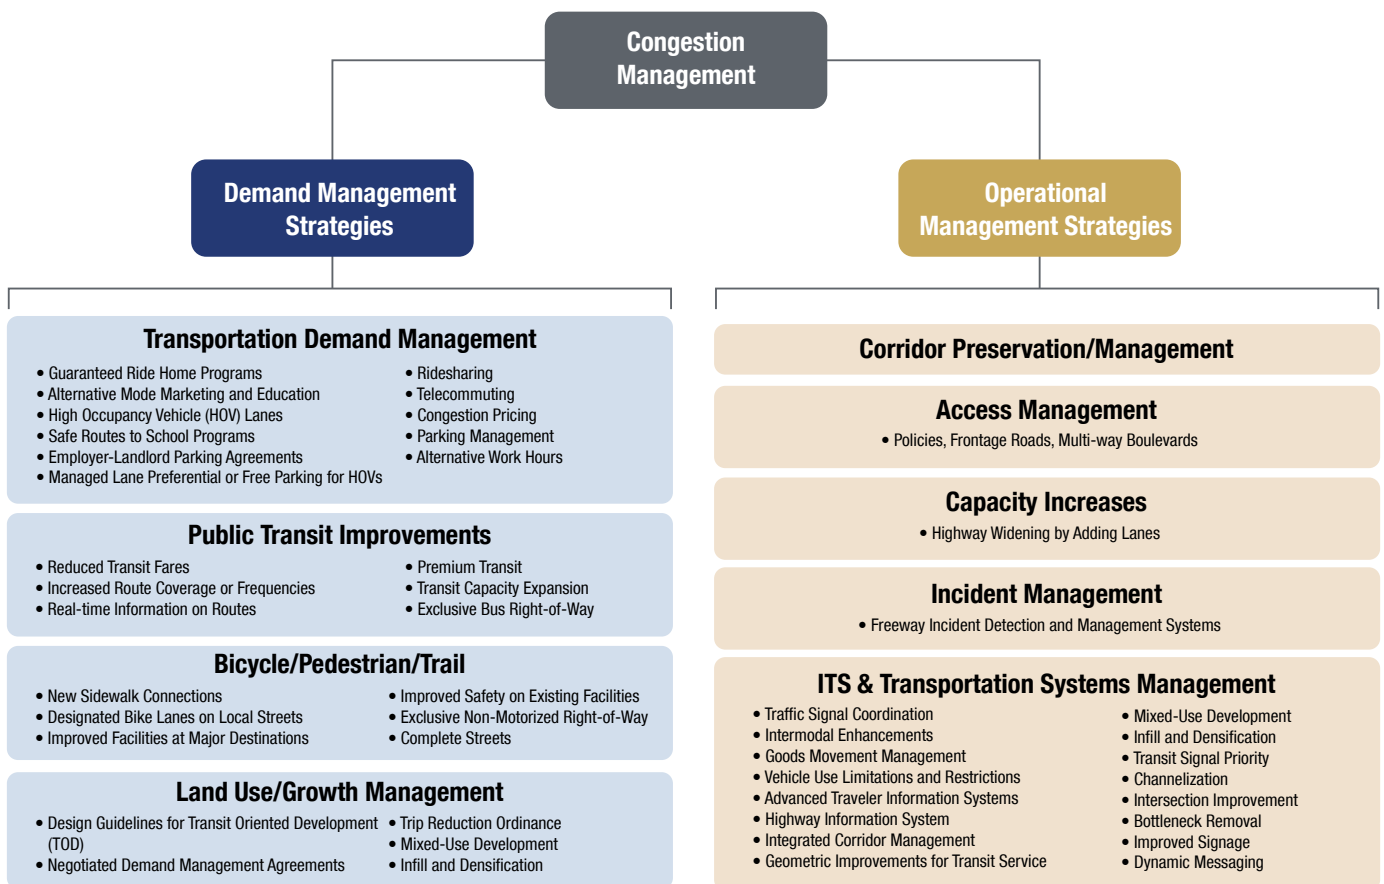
Congestion Management

Demand Management Strategies

Operational Management Strategies

Transportation Demand Management

• Guaranteed Ride Home Programs
• Alternative Mode Marketing and Education
• High Occupancy Vehicle (HOV) Lanes
• Safe Routes to School Programs
• Employer-Landlord Parking Agreements
• Managed Lane Preferential or Free Parking for HOVs

• Ridesharing
• Telecommuting
• Congestion Pricing
• Parking Management
• Alternative Work Hours

Public Transit Improvements

• Reduced Transit Fares
• Increased Route Coverage or Frequencies
• Real-time Information on Routes

• Premium Transit
• Transit Capacity Expansion
• Exclusive Bus Right-of-Way

Bicycle/Pedestrian/Trail

• New Sidewalk Connections
• Designated Bike Lanes on Local Streets
• Improved Facilities at Major Destinations

• Improved Safety on Existing Facilities
• Exclusive Non-Motorized Right-of-Way
• Complete Streets

Land Use/Growth Management

• Design Guidelines for Transit Oriented Development (TOD)
• Negotiated Demand Management Agreements

• Trip Reduction Ordinance
• Mixed-Use Development
• Infill and Densification

Corridor Preservation/Management

Access Management

• Policies, Frontage Roads, Multi-way Boulevards

Capacity Increases

• Highway Widening by Adding Lanes

Incident Management

• Freeway Incident Detection and Management Systems

ITS & Transportation Systems Management

• Traffic Signal Coordination
• Intermodal Enhancements
• Goods Movement Management
• Vehicle Use Limitations and Restrictions
• Advanced Traveler Information Systems
• Highway Information System
• Integrated Corridor Management
• Geometric Improvements for Transit Service

• Mixed-Use Development
• Infill and Densification
• Transit Signal Priority
• Channelization
• Intersection Improvement
• Bottleneck Removal
• Improved Signage
• Dynamic Messaging